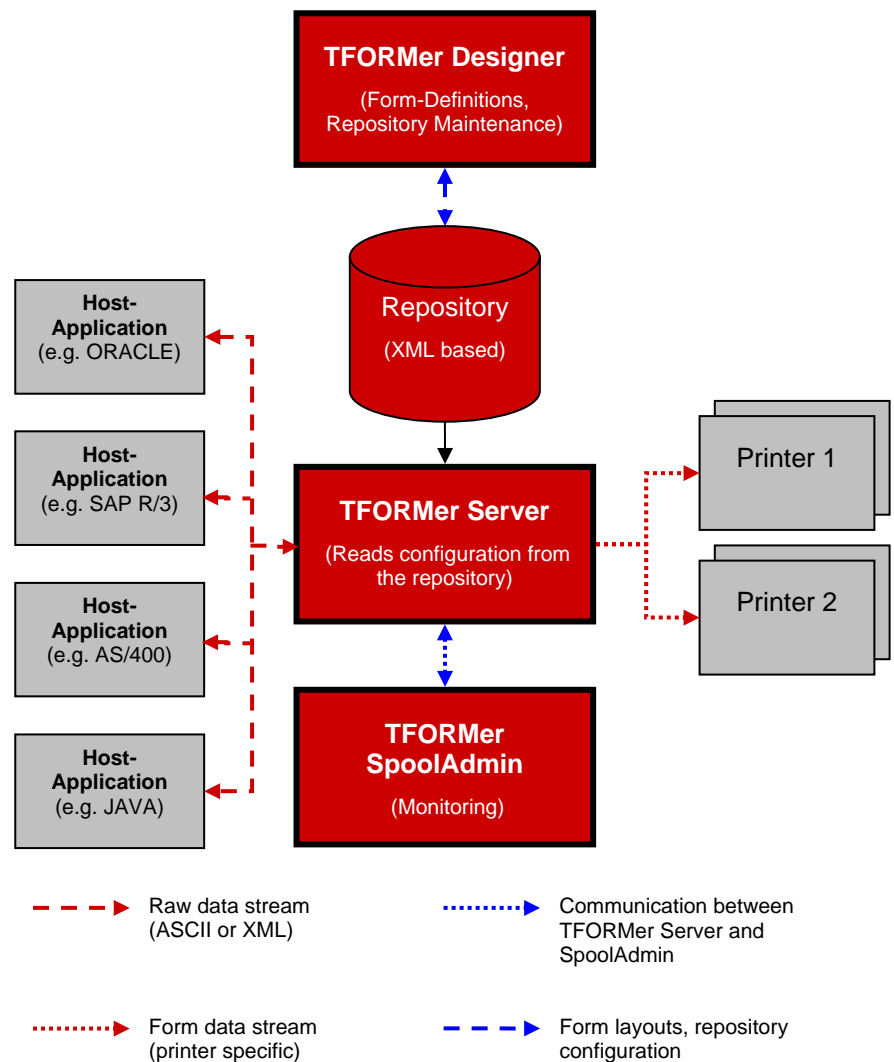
TFORMer Designer
(Form-Definitions, Repository Maintenance)

Repository
(XML based)

Host-Application
(e.g. ORACLE)

Host-Application
(e.g. SAP R/3)

Host-Application
(e.g. AS/400)

Host-Application
(e.g. JAVA)

TFORMer Server
(Reads configuration from the repository)

Printer 1

Printer 2

TFORMer SpoolAdmin
(Monitoring)

Raw data stream (ASCII or XML)

Communication between TFORMer Server and SpoolAdmin

Form data stream (printer specific)

Form layouts, repository configuration